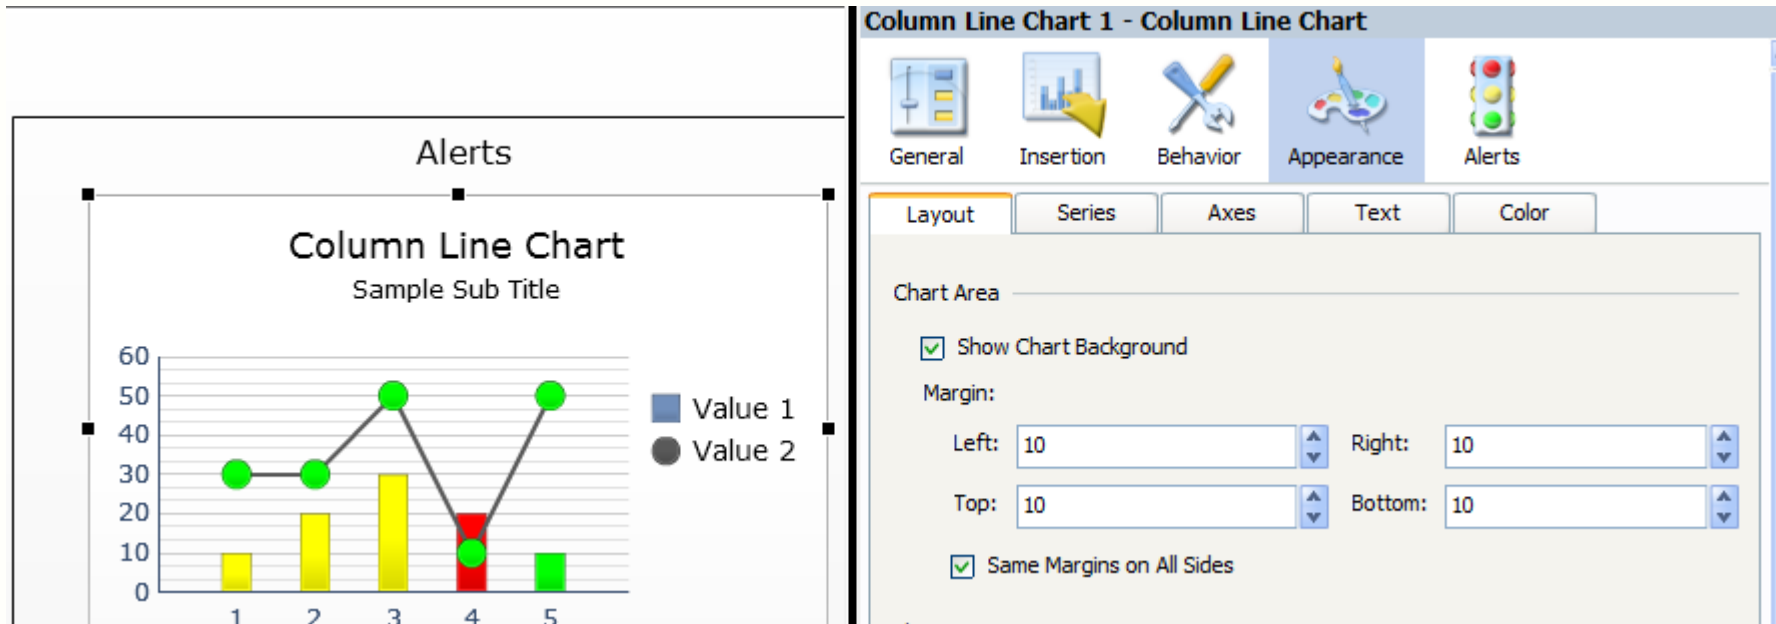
Alerts

Column Line Chart

Sample Sub Title

60
50
40
30
20
10
0

1 2 3 4 5

Value 1
Value 2

Column Line Chart 1 - Column Line Chart

General
Insertion
Behavior
Appearance
Alerts

Layout
Series
Axes
Text
Color

Chart Area

Show Chart Background

Margin:

Left: 10
Right: 10
Top: 10
Bottom: 10

Same Margins on All Sides